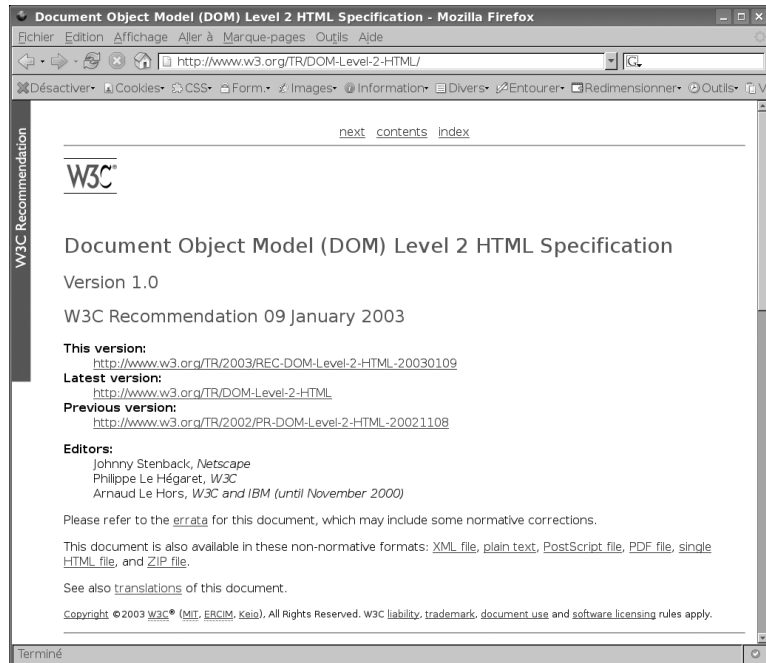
Document Object Model (DOM) Level 2 HTML Specification - Mozilla Firefox

Fichier Edition Affichage Aller à Marque-pages Outils Aide

http://www.w3.org/TR/DOM-Level-2-HTML/

Désactiver Cookies CSS Form. Images Information Divers Entourer Redimensionner Outils

W3C Recommendation

next contents index

W3C®

Document Object Model (DOM) Level 2 HTML Specification

Version 1.0

W3C Recommendation 09 January 2003

This version:
http://www.w3.org/TR/2003/REC-DOM-Level-2-HTML-20030109
Latest version:
http://www.w3.org/TR/DOM-Level-2-HTML
Previous version:
http://www.w3.org/TR/2002/PR-DOM-Level-2-HTML-20021108

Editors:
Johnny Stenback, *Netscape*
Philippe Le Hégaret, *W3C*
Arnaud Le Hors, *W3C and IBM (until November 2000)*

Please refer to the errata for this document, which may include some normative corrections.

This document is also available in these non-normative formats: XML file, plain text, PostScript file, PDF file, single HTML file, and ZIP file.

See also translations of this document.

Copyright ©2003 W3C® (MIT, ERCIM, Keio), All Rights Reserved. W3C liability, trademark, document use and software licensing rules apply.

Terminé